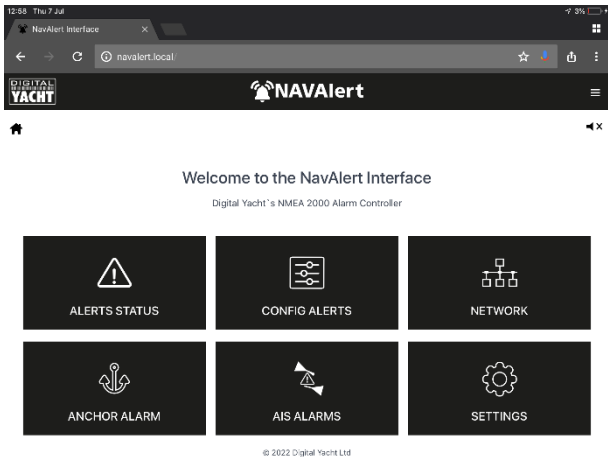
12:58 Thu 7 Jul

3%

NavAlert Interface ×

navalert.local

DIGITAL YACHT

NAVAlert

Welcome to the NavAlert Interface

Digital Yacht`s NMEA 2000 Alarm Controller

ALERTS STATUS

CONFIG ALERTS

NETWORK

ANCHOR ALARM

AIS ALARMS

SETTINGS

© 2022 Digital Yacht Ltd